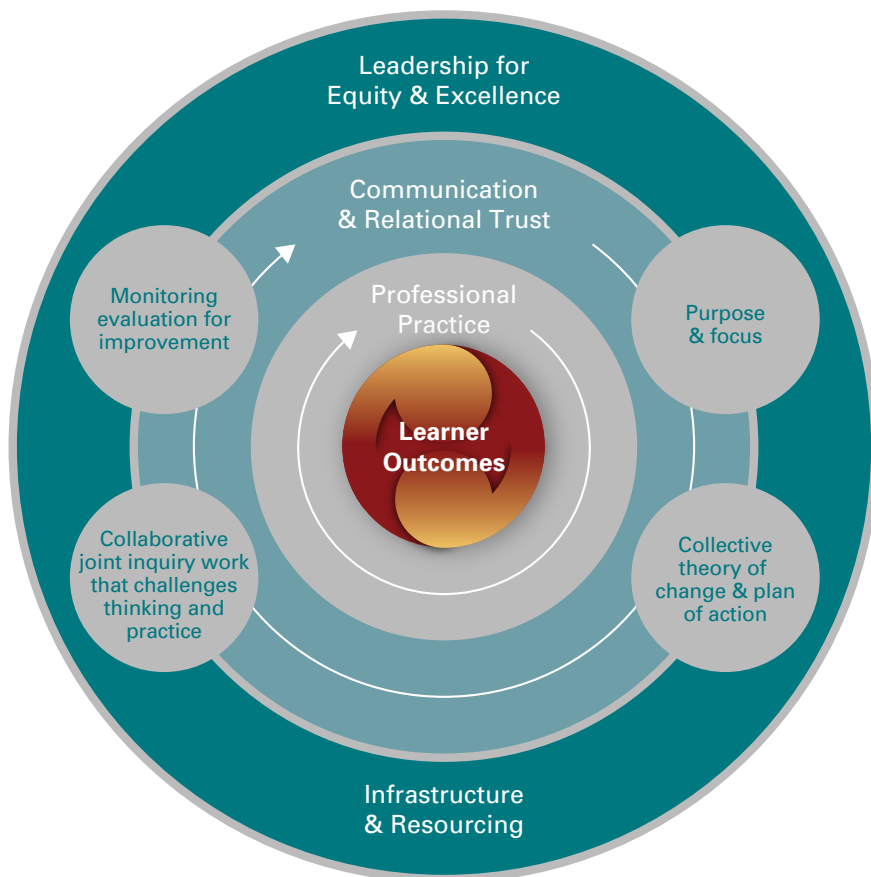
Leadership for Equity & Excellence

Communication & Relational Trust

Professional Practice

Learner Outcomes

Monitoring evaluation for improvement

Purpose & focus

Collaborative joint inquiry work that challenges thinking and practice

Collective theory of change & plan of action

Infrastructure & Resourcing